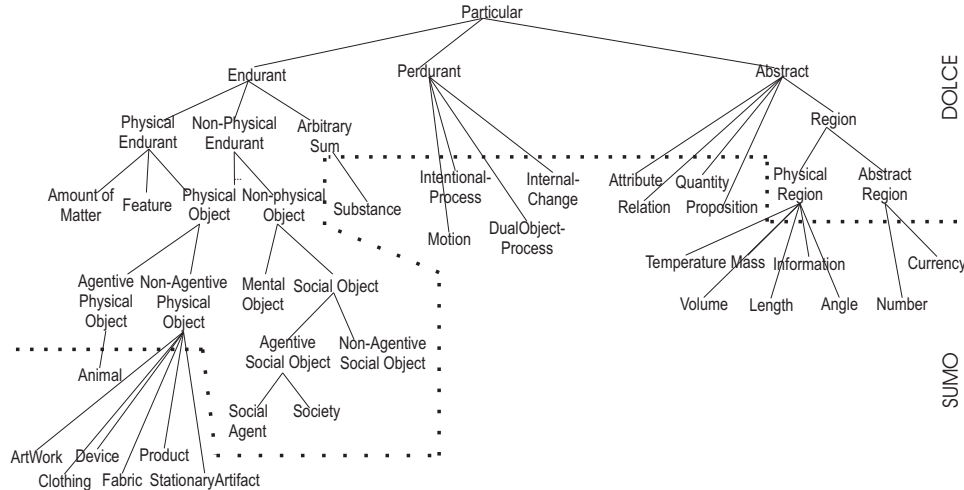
Particular

Endurant

Perdurant

Abstract

DOLCE

Physical Endurant

Non-Physical Endurant

Arbitrary Sum

Region

Intentional-Process

Internal-Change

Attribute

Quantity

Physical Region

Abstract Region

Amount of Matter

Feature

Physical Object

Non-physical Object

Substance

Relation

Proposition

Motion

DualObject-Process

Temperature

Mass

Information

Currency

Volume

Length

Angle

Number

Agentive Physical Object

Non-Agentive Physical Object

Mental Object

Social Object

Agentive Social Object

Non-Agentive Social Object

Animal

Social Agent

Society

SUMO

ArtWork

Device

Product

Clothing

Fabric

StationaryArtifact